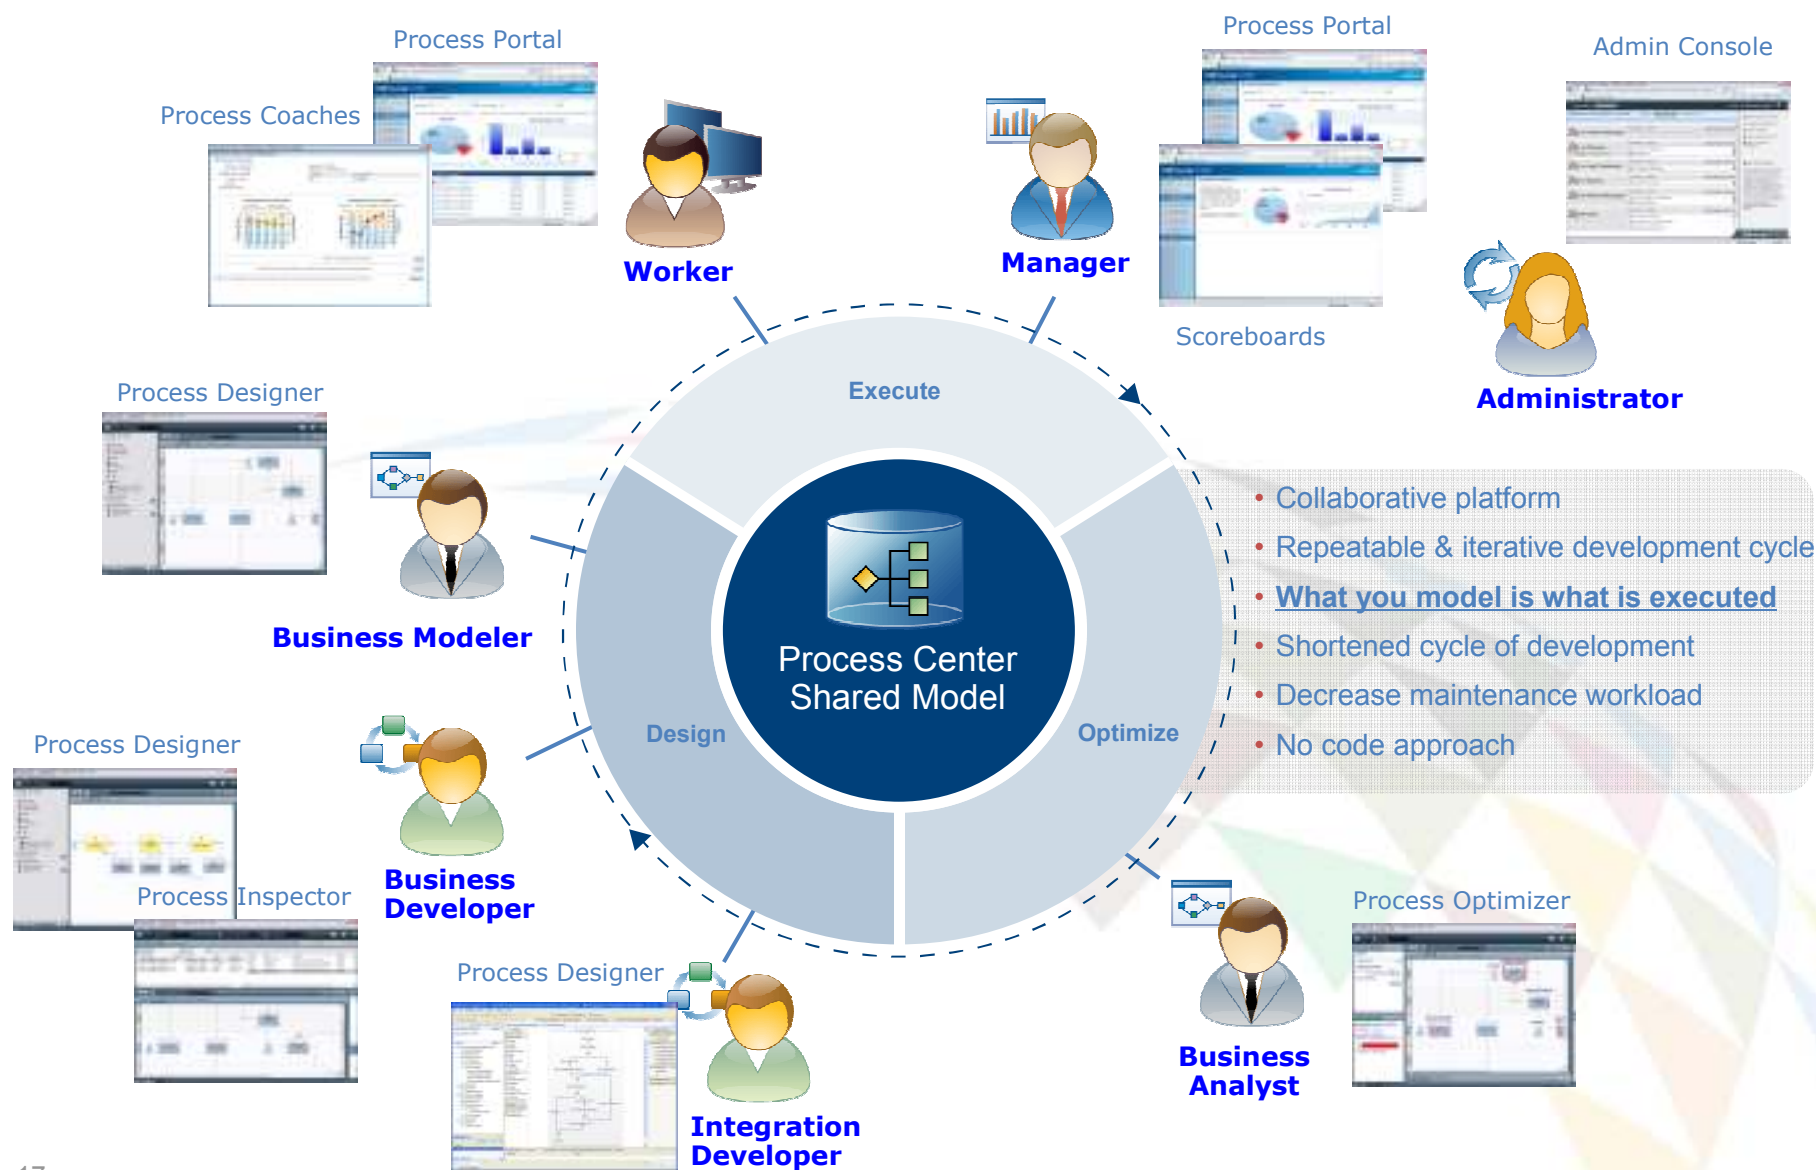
Process Portal

Process Coaches

Worker

Manager

Process Portal

Admin Console

Scoreboards

Administrator

Process Designer

Execute

Business Modeler

Process Center Shared Model

Design

Optimize

- Collaborative platform
- Repeatable & iterative development cycle
- What you model is what is executed
- Shortened cycle of development
- Decrease maintenance workload
- No code approach

Process Designer

Process Inspector

Business Developer

Process Designer

Integration Developer

Business Analyst

Process Optimizer